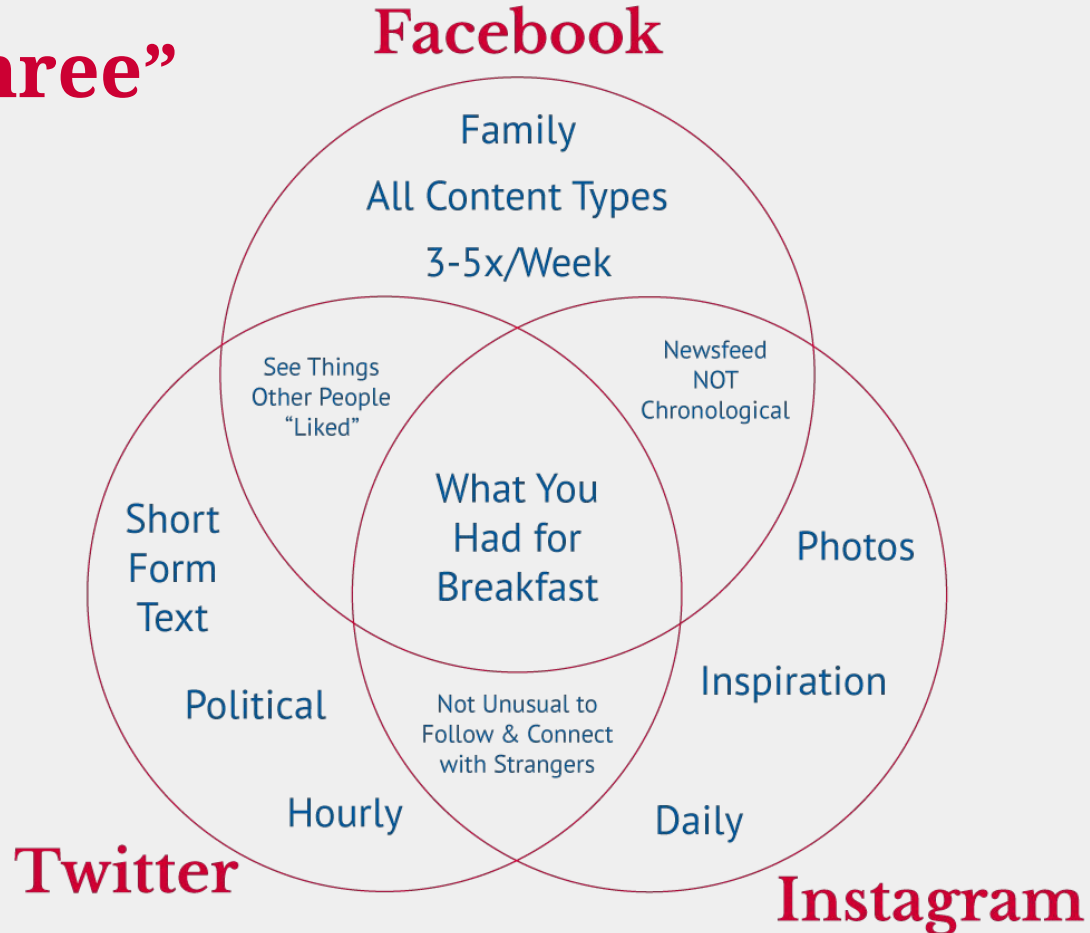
ree"

Facebook

Family

All Content Types

3-5x/Week

See Things Other People "Liked"

Newsfeed NOT Chronological

What You Had for Breakfast

Short Form Text

Political

Hourly

Not Unusual to Follow & Connect with Strangers

Photos

Inspiration

Daily

Twitter

Instagram